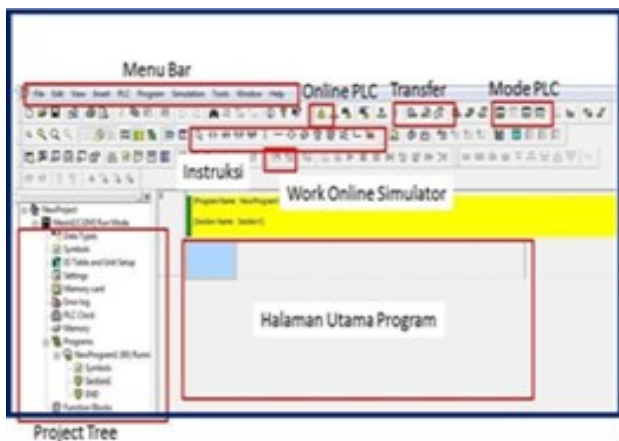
Menu Bar

File Edit View Insert PLC Program Simulation Tools Window Help

Online PLC

Transfer

Mode PLC

Instruksi

Work Online Simulator

NewProject

Program Name: NewProgram1

Section Name: Section1

Data Types
Symbols
IO Table and Unit Setup
Settings
Memory Card
Error Log
PLC Clock
Memory
Programs
NewProgram1 (00) Run
Symbols
Section1
END
Function Blocks

Halaman Utama Program

Project Tree